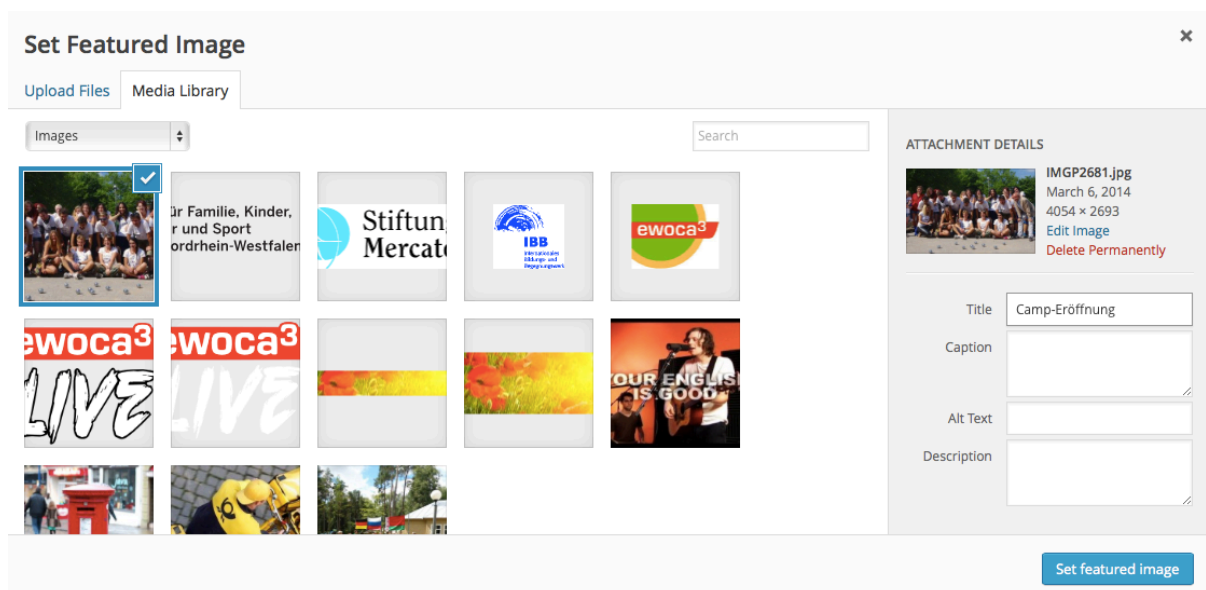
Set Featured Image

×

Upload Files

Media Library

Images

Search

ür Familie, Kinder, r und Sport ordrhein-Westfalen

Stiftung Mercato

IBB
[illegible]

ewoca³

ewoca³
LIVE

ewoca³
LIVE

OUR ENGLISH IS GOOD

ATTACHMENT DETAILS

IMGP2681.jpg
March 6, 2014
4054 × 2693
Edit Image
Delete Permanently

Title
Camp-Eröffnung

Caption

Alt Text

Description

Set featured image